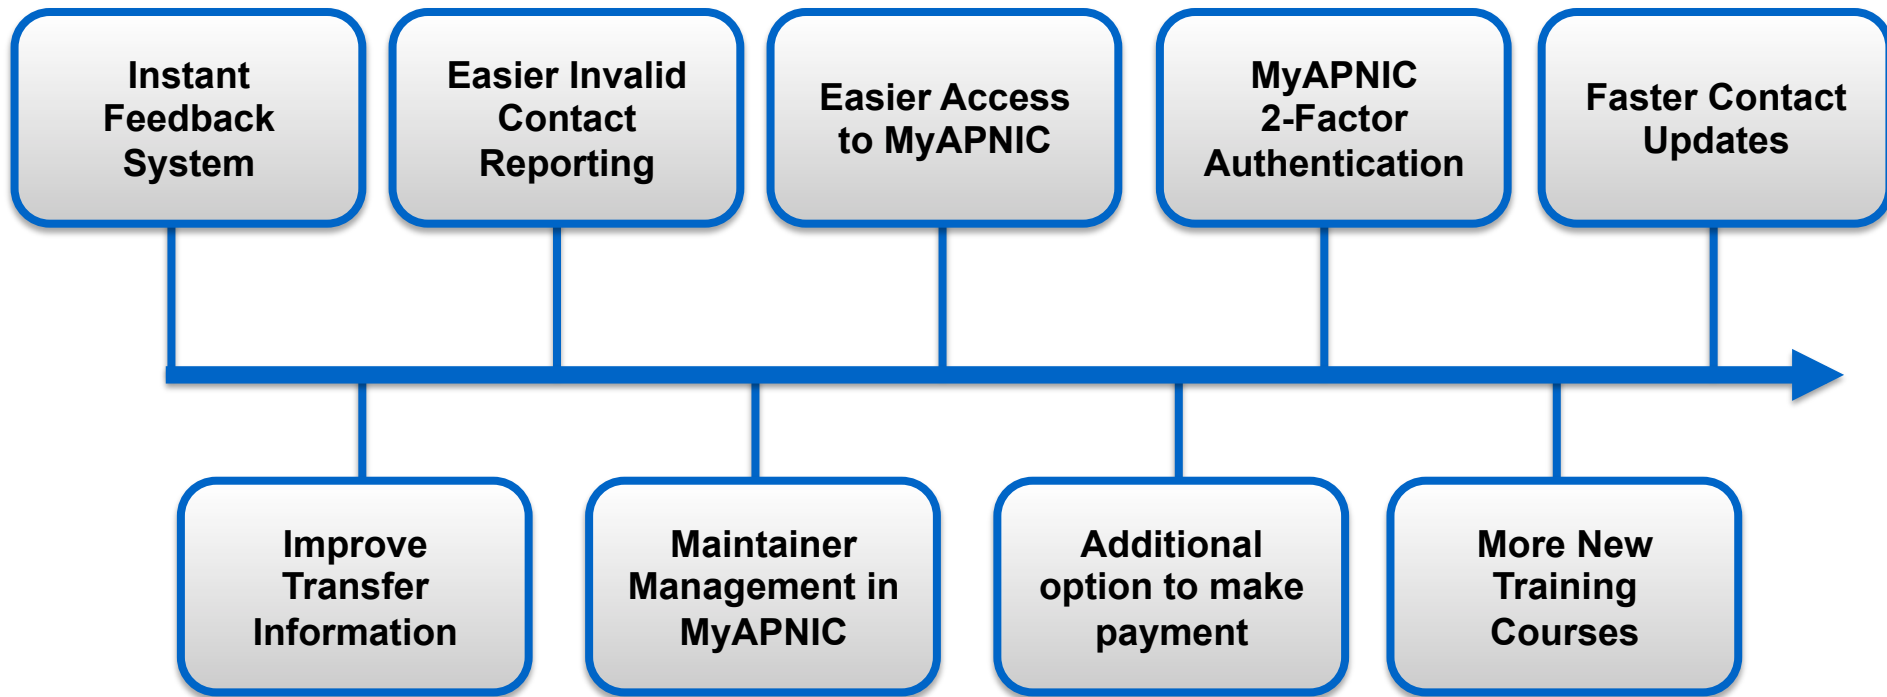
Instant Feedback System

Improve Transfer Information

Easier Invalid Contact Reporting

Maintainer Management in MyAPNIC

Easier Access to MyAPNIC

Additional option to make payment

MyAPNIC 2-Factor Authentication

More New Training Courses

Faster Contact Updates